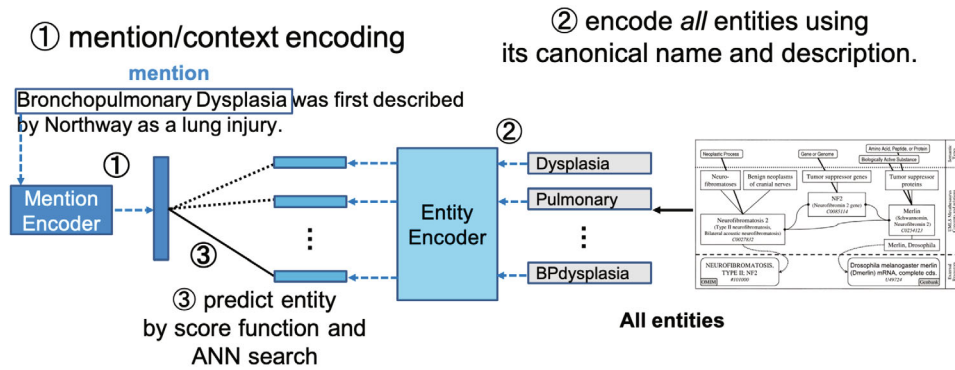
① mention/context encoding

② encode *all* entities using its canonical name and description.

mention

Bronchopulmonary Dysplasia was first described by Northway as a lung injury.

①

Mention Encoder

③

⋮

Entity Encoder

②

Dysplasia

Pulmonary

⋮

BPdysplasia

Neoplastic Process

Gene or Genome

Amino Acid, Peptide, or Protein

Biologically Active Substance

Semantic Types

Neuro-fibromatoses

Benign neoplasms of cranial nerves

Tumor suppressor genes

Tumor suppressor proteins

NF2 (Neurofibromin 2 gene) C0085114

Neurofibromatosis 2 (Type II neurofibromatosis, Bilateral acoustic neurofibromatosis) C0027832

Merlin (Schwannomin, Neurofibromin 2) C0254123

Merlin, Drosophila

UMLS Metathesaurus

NEUROFIBROMATOSIS, TYPE II; NF2 #101000

OMIM

Drosophila melanogaster merlin (Dmerlin) mRNA, complete cds. U49724

Genbank

External Sources

③ predict entity by score function and ANN search

All entities